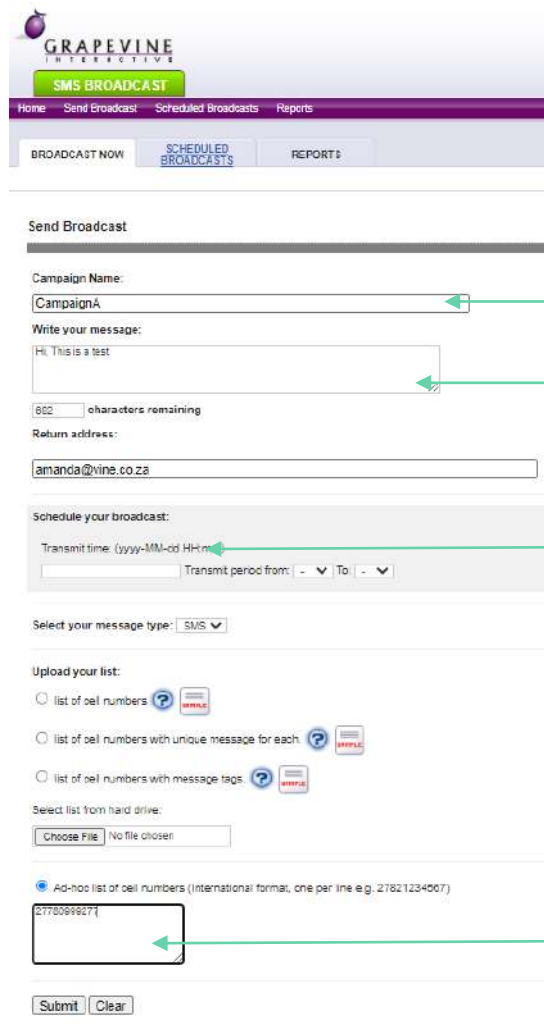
GRAPEVINE
INTERACTIVE

SMS BROADCAST

Home Send Broadcast Scheduled Broadcasts Reports

BROADCAST NOW | SCHEDULED BROADCASTS | REPORTS

Send Broadcast

Campaign Name:
CampaignA

Write your message:
Hi, This is a test

602 characters remaining

Return address:
amanda@vine.co.za

Schedule your broadcast:
Transmit time: (yyyy-MM-dd HH:m
Transmit period from: - To: -

Select your message type: SMS

Upload your list:
list of cell numbers SAMPLE
list of cell numbers with unique message for each. SAMPLE
list of cell numbers with message tags. SAMPLE

Select list from hard drive:
Choose File No file chosen

Ad-hoc list of cell numbers (International format, one per line e.g. 27821234567)
27780999277

Submit Clear